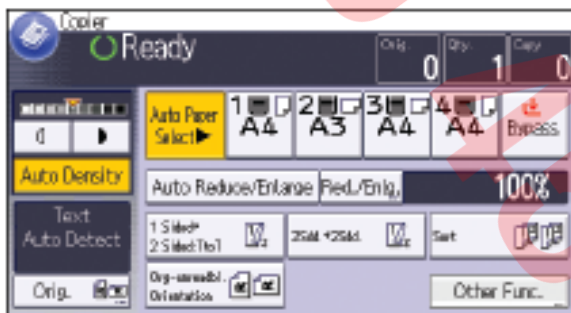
Copier
Ready

Orig. 0
Qty. 1
Copy 0

Auto Density

Text
Auto Detect

Orig.

Auto Paper Select▶

1 A4
2 A3
3 A4
4 A4
Bypass

Auto Reduce/Enlarge
Red./Enlg.
100%

1 Sided→ 2 Sided:TtoT
2Sided→2Sided
Sort

Orig.-samedbl. Orientation

Other Func.